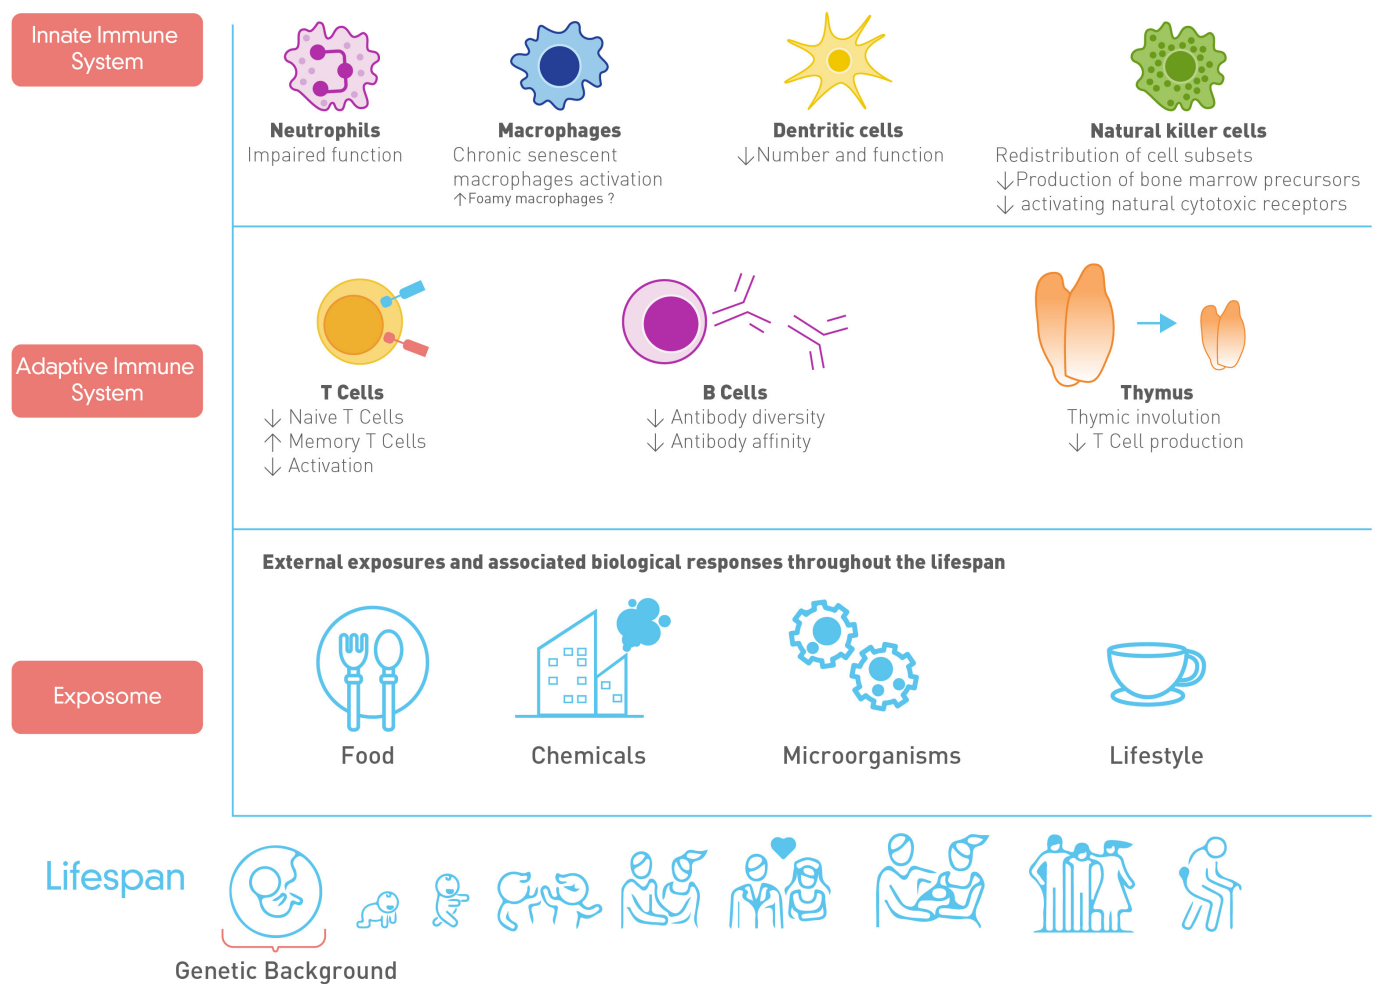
Innate Immune System

Neutrophils
Impaired function

Macrophages
Chronic senescent macrophages activation
↑Foamy macrophages ?

Dentritic cells
↓Number and function

Natural killer cells
Redistribution of cell subsets
↓Production of bone marrow precursors
↓ activating natural cytotoxic receptors

Adaptive Immune System

T Cells
↓ Naive T Cells
↑ Memory T Cells
↓ Activation

B Cells
↓ Antibody diversity
↓ Antibody affinity

Thymus
Thymic involution
↓ T Cell production

Exposome

External exposures and associated biological responses throughout the lifespan

Food

Chemicals

Microorganisms

Lifestyle

Lifespan

Genetic Background